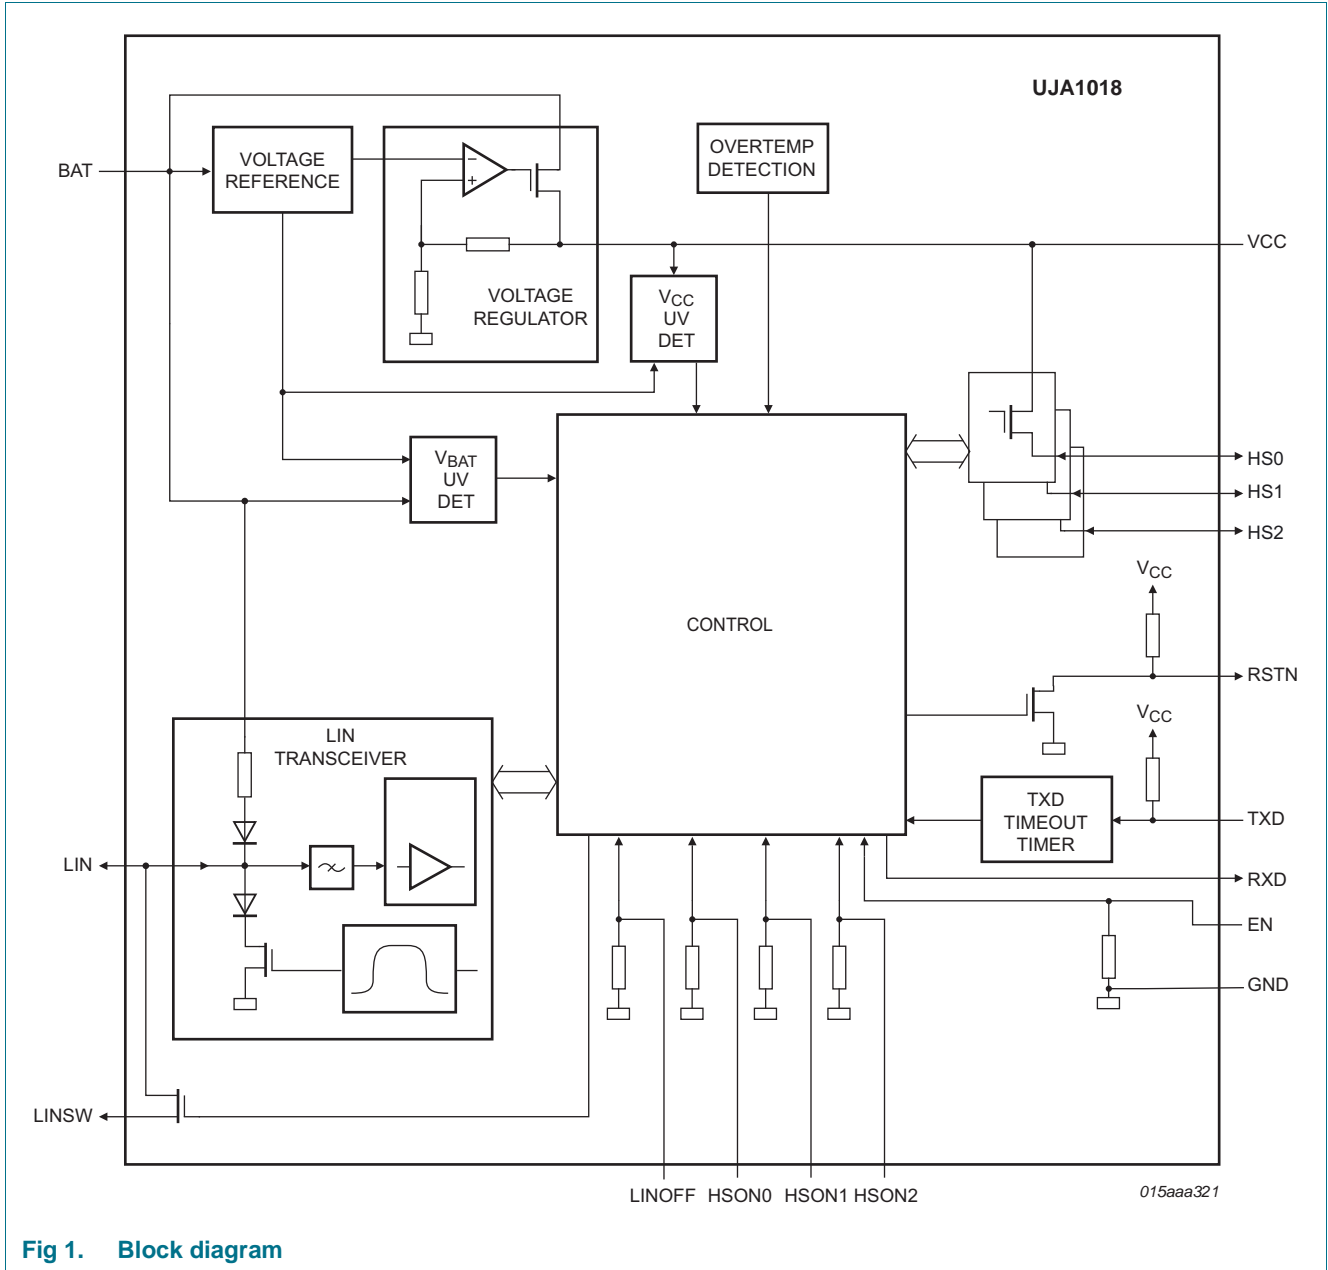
UJA1018

BAT

VOLTAGE REFERENCE

VOLTAGE REGULATOR

OVERTEMP DETECTION

VCC

$V_{CC}$ UV DET

$V_{BAT}$ UV DET

CONTROL

HS0

HS1

HS2

$V_{CC}$

RSTN

$V_{CC}$

LIN TRANSCEIVER

TXD TIMEOUT TIMER

TXD

LIN

RXD

EN

GND

LINSW

LINOFF HSON0 HSON1 HSON2

015aaa321

Fig 1. Block diagram